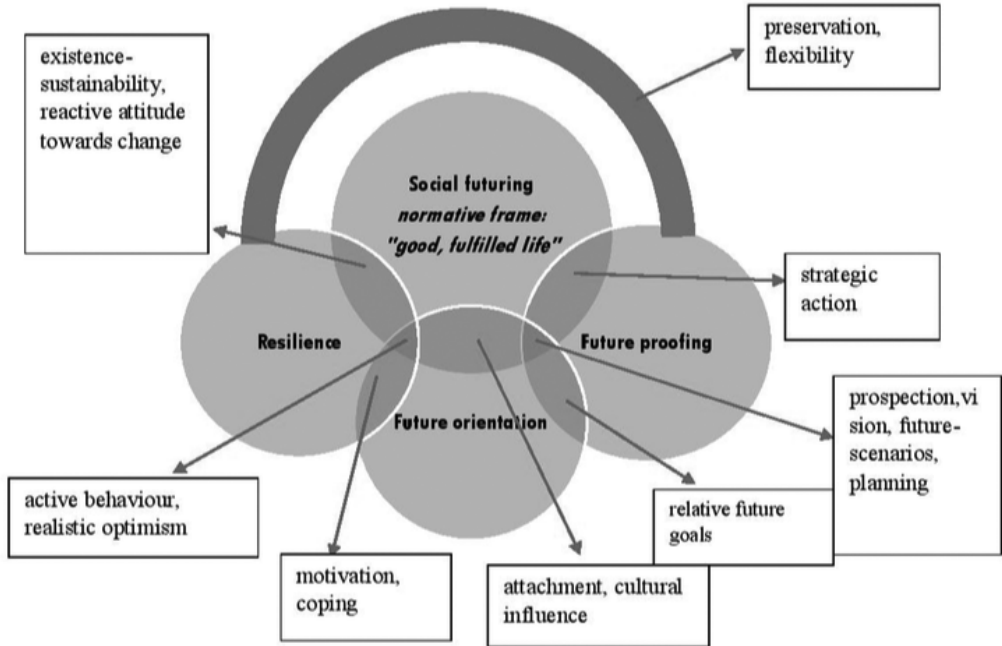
existence-sustainability, reactive attitude towards change

preservation, flexibility

Social futuring
normative frame:
"good, fulfilled life"

strategic action

Resilience

Future proofing

Future orientation

prospection,vi sion, future-scenarios, planning

active behaviour, realistic optimism

relative future goals

motivation, coping

attachment, cultural influence